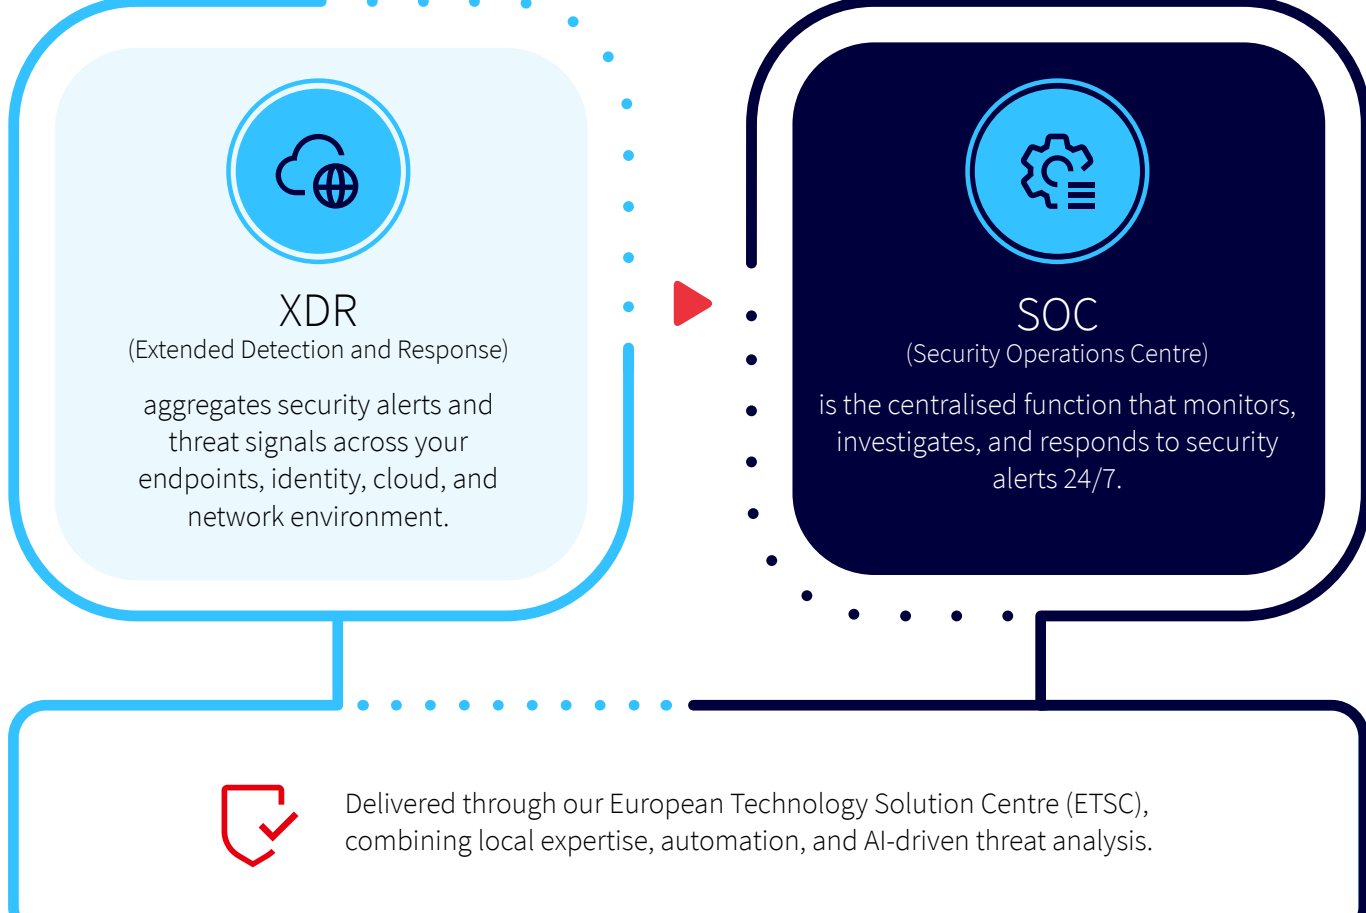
XDR
(Extended Detection and Response)

aggregates security alerts and threat signals across your endpoints, identity, cloud, and network environment.

SOC
(Security Operations Centre)

is the centralised function that monitors, investigates, and responds to security alerts 24/7.

Delivered through our European Technology Solution Centre (ETSC), combining local expertise, automation, and AI-driven threat analysis.